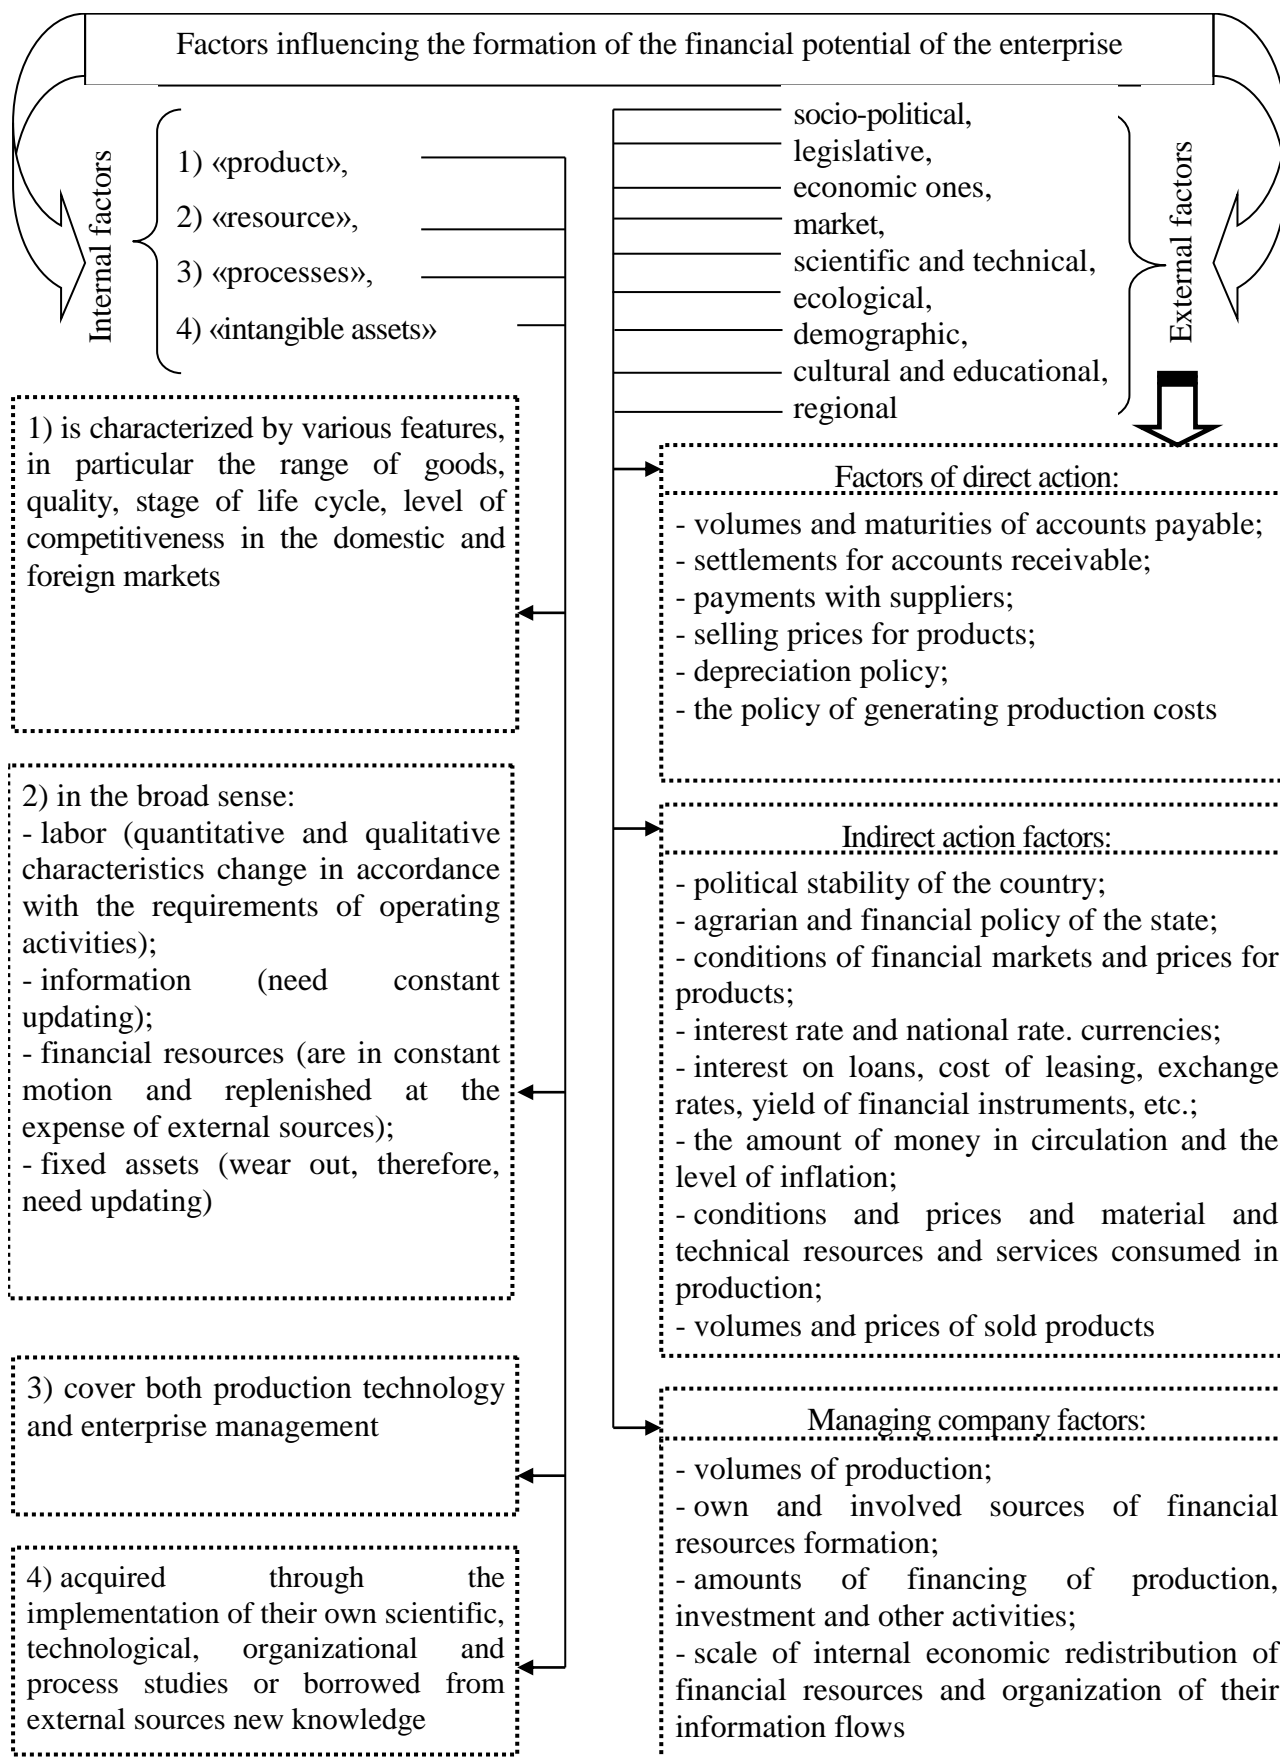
Factors influencing the formation of the financial potential of the enterprise

Internal factors

1) «product»,
2) «resource»,
3) «processes»,
4) «intangible assets»

socio-political,
legislative,
economic ones,
market,
scientific and technical,
ecological,
demographic,
cultural and educational,
regional

External factors

1) is characterized by various features, in particular the range of goods, quality, stage of life cycle, level of competitiveness in the domestic and foreign markets

Factors of direct action:
- volumes and maturities of accounts payable;
- settlements for accounts receivable;
- payments with suppliers;
- selling prices for products;
- depreciation policy;
- the policy of generating production costs

2) in the broad sense:
- labor (quantitative and qualitative characteristics change in accordance with the requirements of operating activities);
- information (need constant updating);
- financial resources (are in constant motion and replenished at the expense of external sources);
- fixed assets (wear out, therefore, need updating)

Indirect action factors:
- political stability of the country;
- agrarian and financial policy of the state;
- conditions of financial markets and prices for products;
- interest rate and national rate. currencies;
- interest on loans, cost of leasing, exchange rates, yield of financial instruments, etc.;
- the amount of money in circulation and the level of inflation;
- conditions and prices and material and technical resources and services consumed in production;
- volumes and prices of sold products

3) cover both production technology and enterprise management

Managing company factors:
- volumes of production;
- own and involved sources of financial resources formation;
- amounts of financing of production, investment and other activities;
- scale of internal economic redistribution of financial resources and organization of their information flows

4) acquired through the implementation of their own scientific, technological, organizational and process studies or borrowed from external sources new knowledge